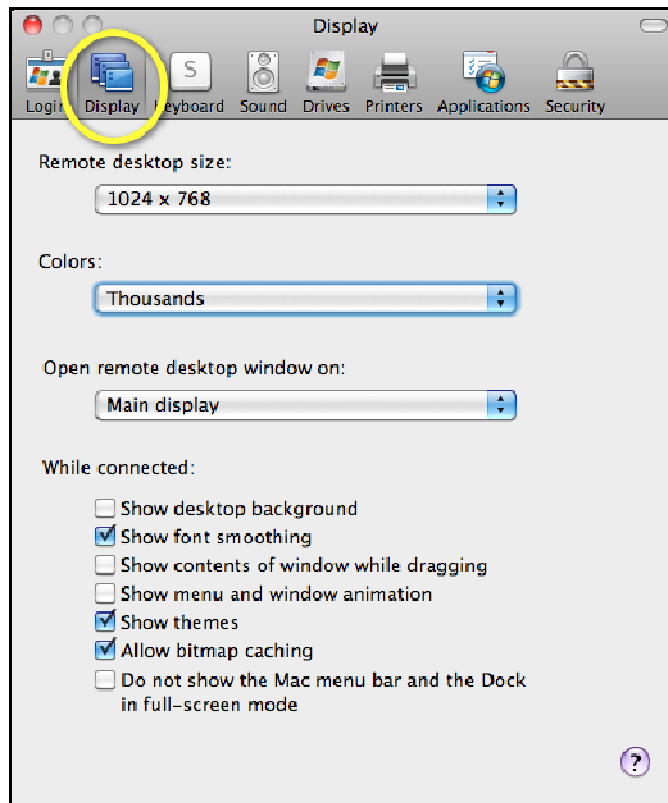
Display

Login Display Keyboard Sound Drives Printers Applications Security

Remote desktop size:

1024 x 768

Colors:

Thousands

Open remote desktop window on:

Main display

While connected:

☐ Show desktop background
☑ Show font smoothing
☐ Show contents of window while dragging
☐ Show menu and window animation
☑ Show themes
☑ Allow bitmap caching
☐ Do not show the Mac menu bar and the Dock in full-screen mode

?